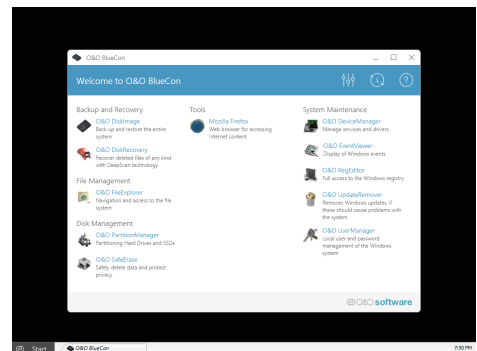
O&O BlueCon

Welcome to O&O BlueCon

Backup and Recovery

O&O DiskImage
Back up and restore the entire system

O&O DiskRecovery
Recover deleted files of any kind with DeepScan technology

File Management

O&O FileExplorer
Navigation and access to the file system

Disk Management

O&O PartitionManager
Partitioning Hard Drives and SSDs

O&O SafeErase
Safely delete data and protect privacy

Tools

Mozilla Firefox
Web browser for accessing Internet content

System Maintenance

O&O DeviceManager
Manage services and drivers

O&O EventViewer
Display of Windows events

O&O RegEditor
Full access to the Windows registry

O&O UpdateRemover
Removes Windows updates, if these should cause problems with the system

O&O UserManager
Local user and password management of the Windows system

O&O software

Start O&O BlueCon 7:50 PM